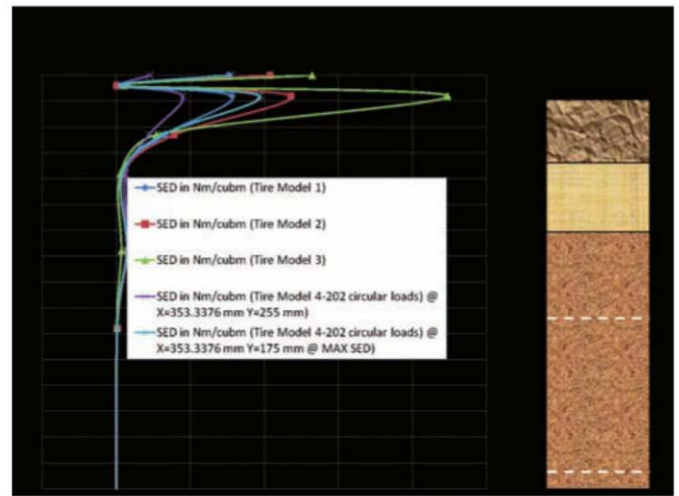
SED in Nm/cubm (Tire Model 1)

SED in Nm/cubm (Tire Model 2)

SED in Nm/cubm (Tire Model 3)

SED in Nm/cubm (Tire Model 4-202 circular loads) @ X=353.3376 mm Y=255 mm)

SED in Nm/cubm (Tire Model 4-202 circular loads) @ X=353.3376 mm Y=175 mm @ MAX SED)